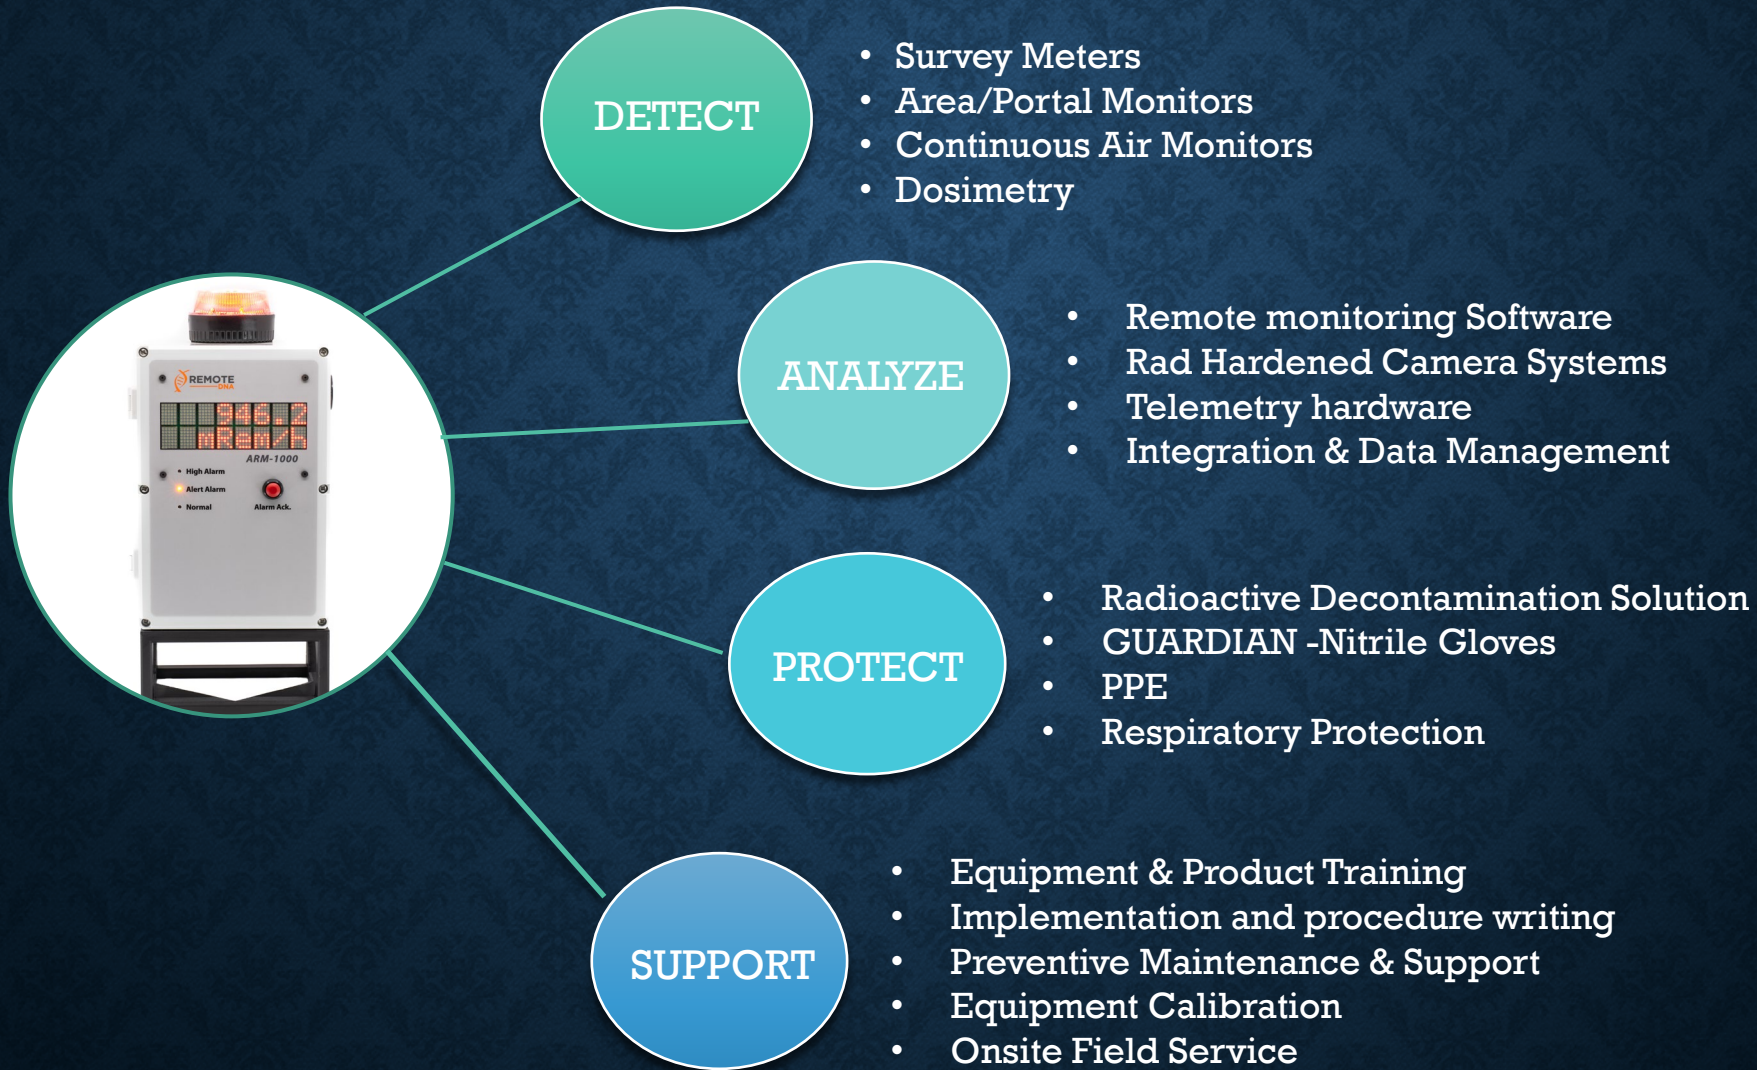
REMOTE DNA

346.2 mRem/h

ARM-1000

High Alarm
Alert Alarm
Normal
Alarm Ack.

DETECT

- Survey Meters
- Area/Portal Monitors
- Continuous Air Monitors
- Dosimetry

ANALYZE

- Remote monitoring Software
- Rad Hardened Camera Systems
- Telemetry hardware
- Integration & Data Management

PROTECT

- Radioactive Decontamination Solution
- GUARDIAN -Nitrile Gloves
- PPE
- Respiratory Protection

SUPPORT

- Equipment & Product Training
- Implementation and procedure writing
- Preventive Maintenance & Support
- Equipment Calibration
- Onsite Field Service